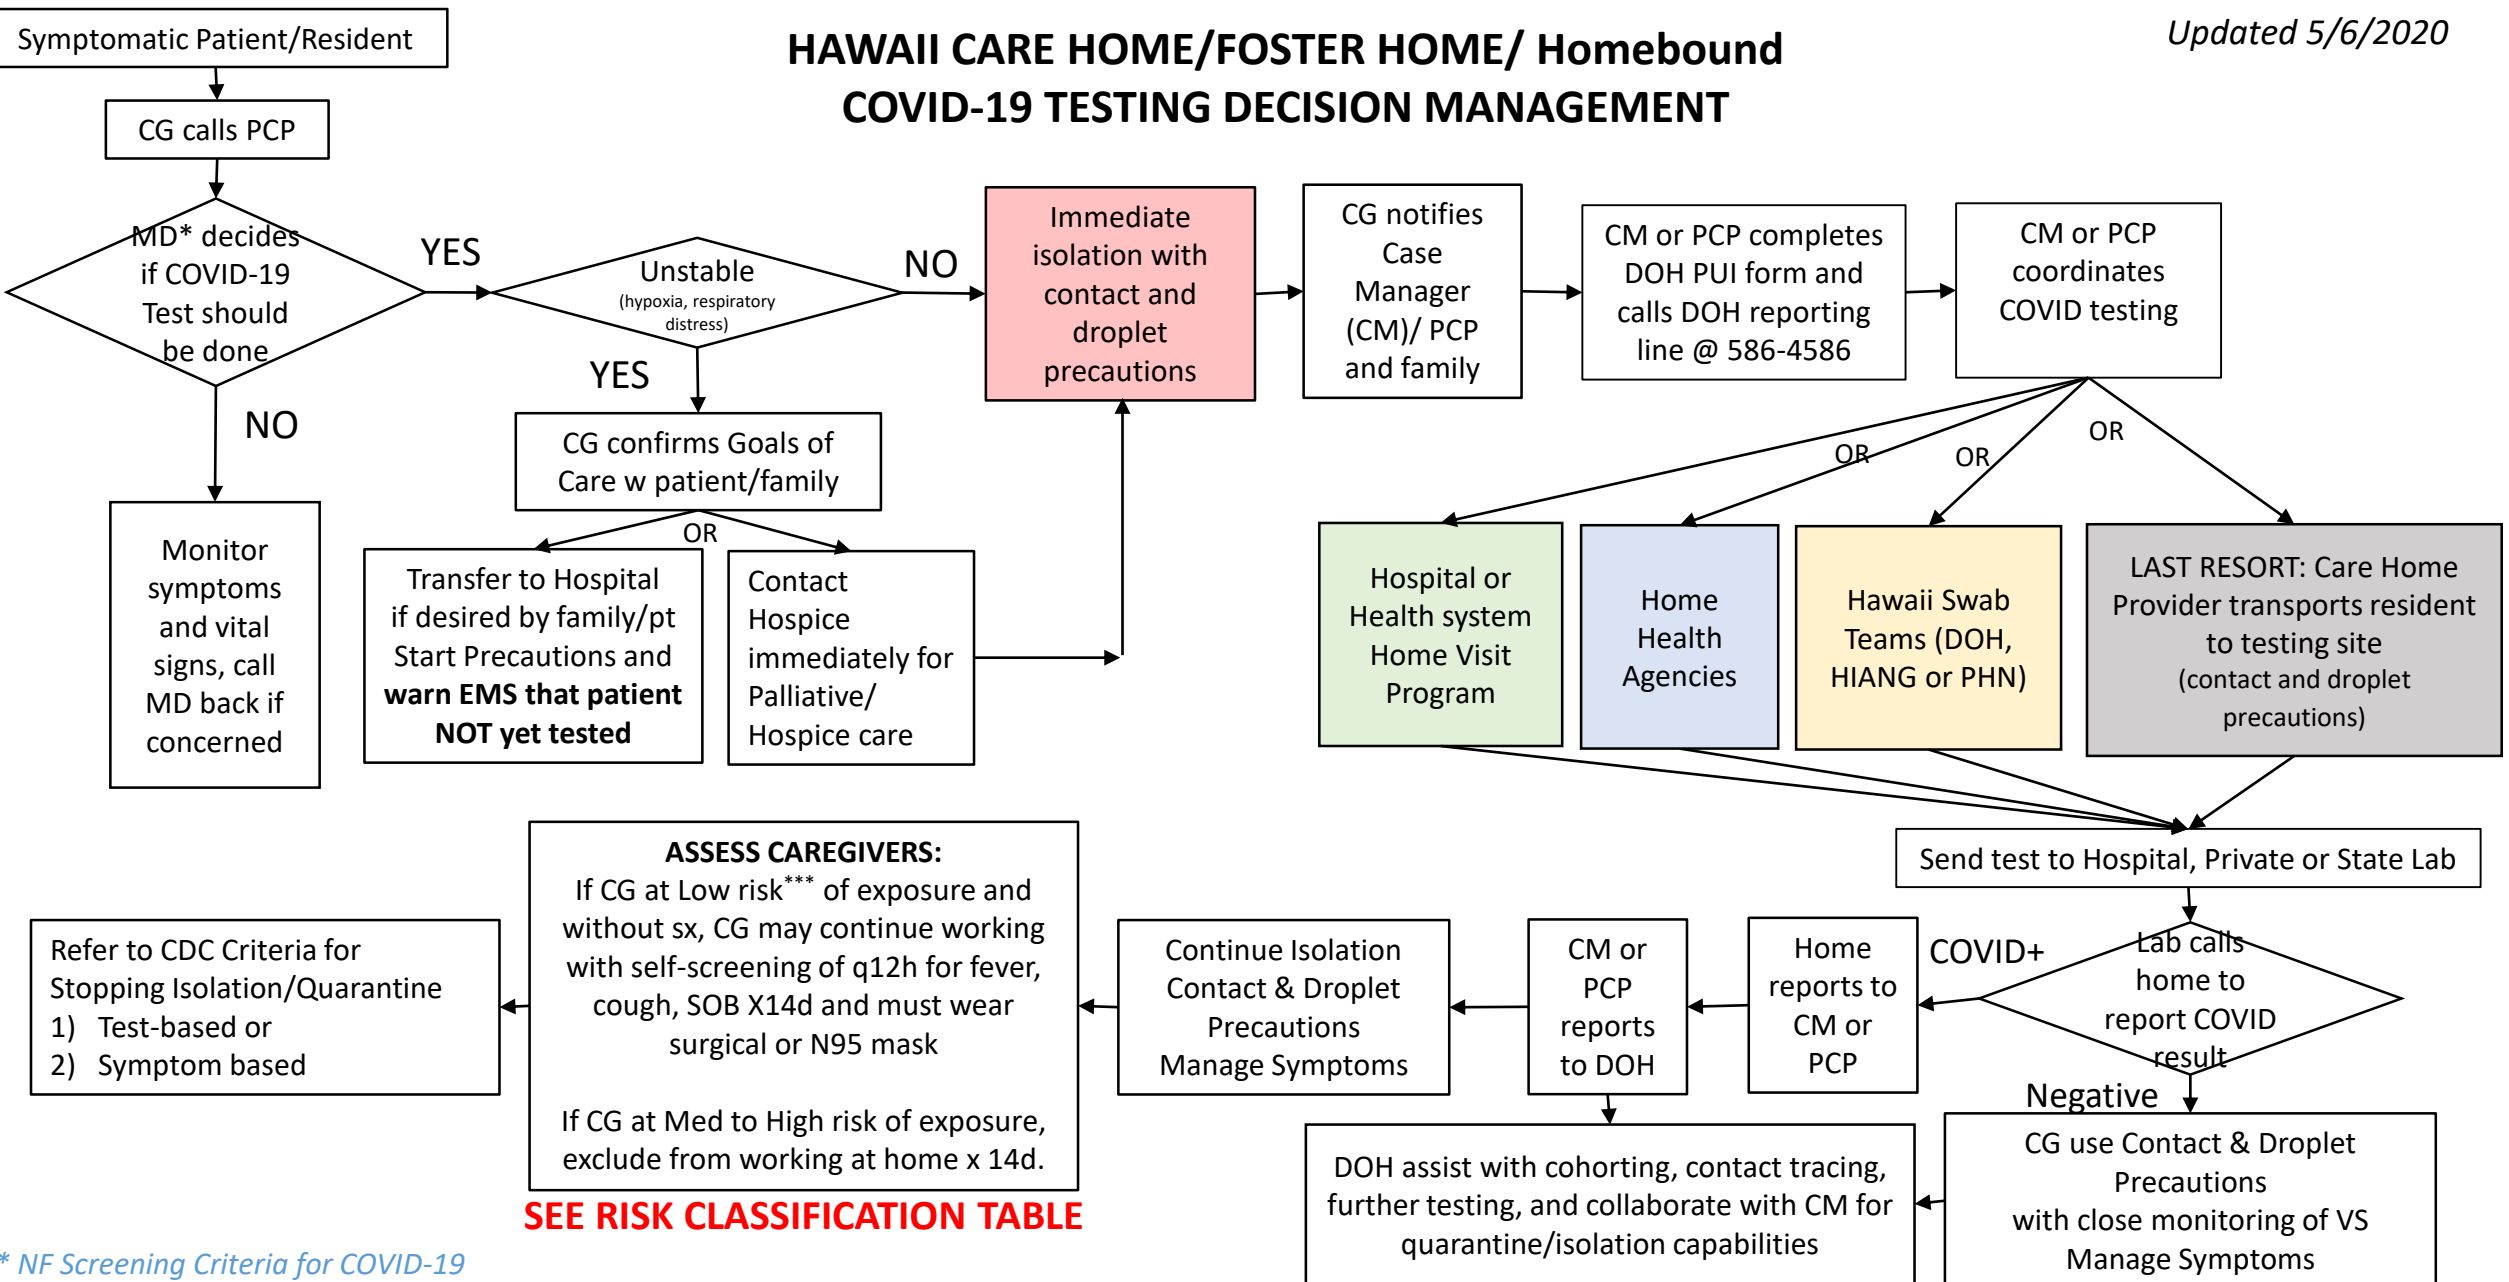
Symptomatic Patient/Resident

HAWAII CARE HOME/FOSTER HOME/ Homebound
COVID-19 TESTING DECISION MANAGEMENT

Updated 5/6/2020

CG calls PCP

MD* decides if COVID-19 Test should be done

YES

NO

Unstable
(hypoxia, respiratory distress)

NO

YES

Immediate isolation with contact and droplet precautions

CG notifies Case Manager (CM)/ PCP and family

CM or PCP completes DOH PUI form and calls DOH reporting line @ 586-4586

CM or PCP coordinates COVID testing

CG confirms Goals of Care w patient/family

OR

Transfer to Hospital if desired by family/pt Start Precautions and **warn EMS that patient NOT yet tested**

Contact Hospice immediately for Palliative/ Hospice care

Monitor symptoms and vital signs, call MD back if concerned

OR

OR

OR

Hospital or Health system Home Visit Program

Home Health Agencies

Hawaii Swab Teams (DOH, HIANG or PHN)

LAST RESORT: Care Home Provider transports resident to testing site (contact and droplet precautions)

Send test to Hospital, Private or State Lab

COVID+

Lab calls home to report COVID result

Negative

Home reports to CM or PCP

CM or PCP reports to DOH

Continue Isolation Contact & Droplet Precautions Manage Symptoms

ASSESS CAREGIVERS:
If CG at Low risk*** of exposure and without sx, CG may continue working with self-screening of q12h for fever, cough, SOB X14d and must wear surgical or N95 mask

If CG at Med to High risk of exposure, exclude from working at home x 14d.

Refer to CDC Criteria for Stopping Isolation/Quarantine
1) Test-based or
2) Symptom based

DOH assist with cohorting, contact tracing, further testing, and collaborate with CM for quarantine/isolation capabilities

CG use Contact & Droplet Precautions with close monitoring of VS Manage Symptoms

SEE RISK CLASSIFICATION TABLE

* NF Screening Criteria for COVID-19